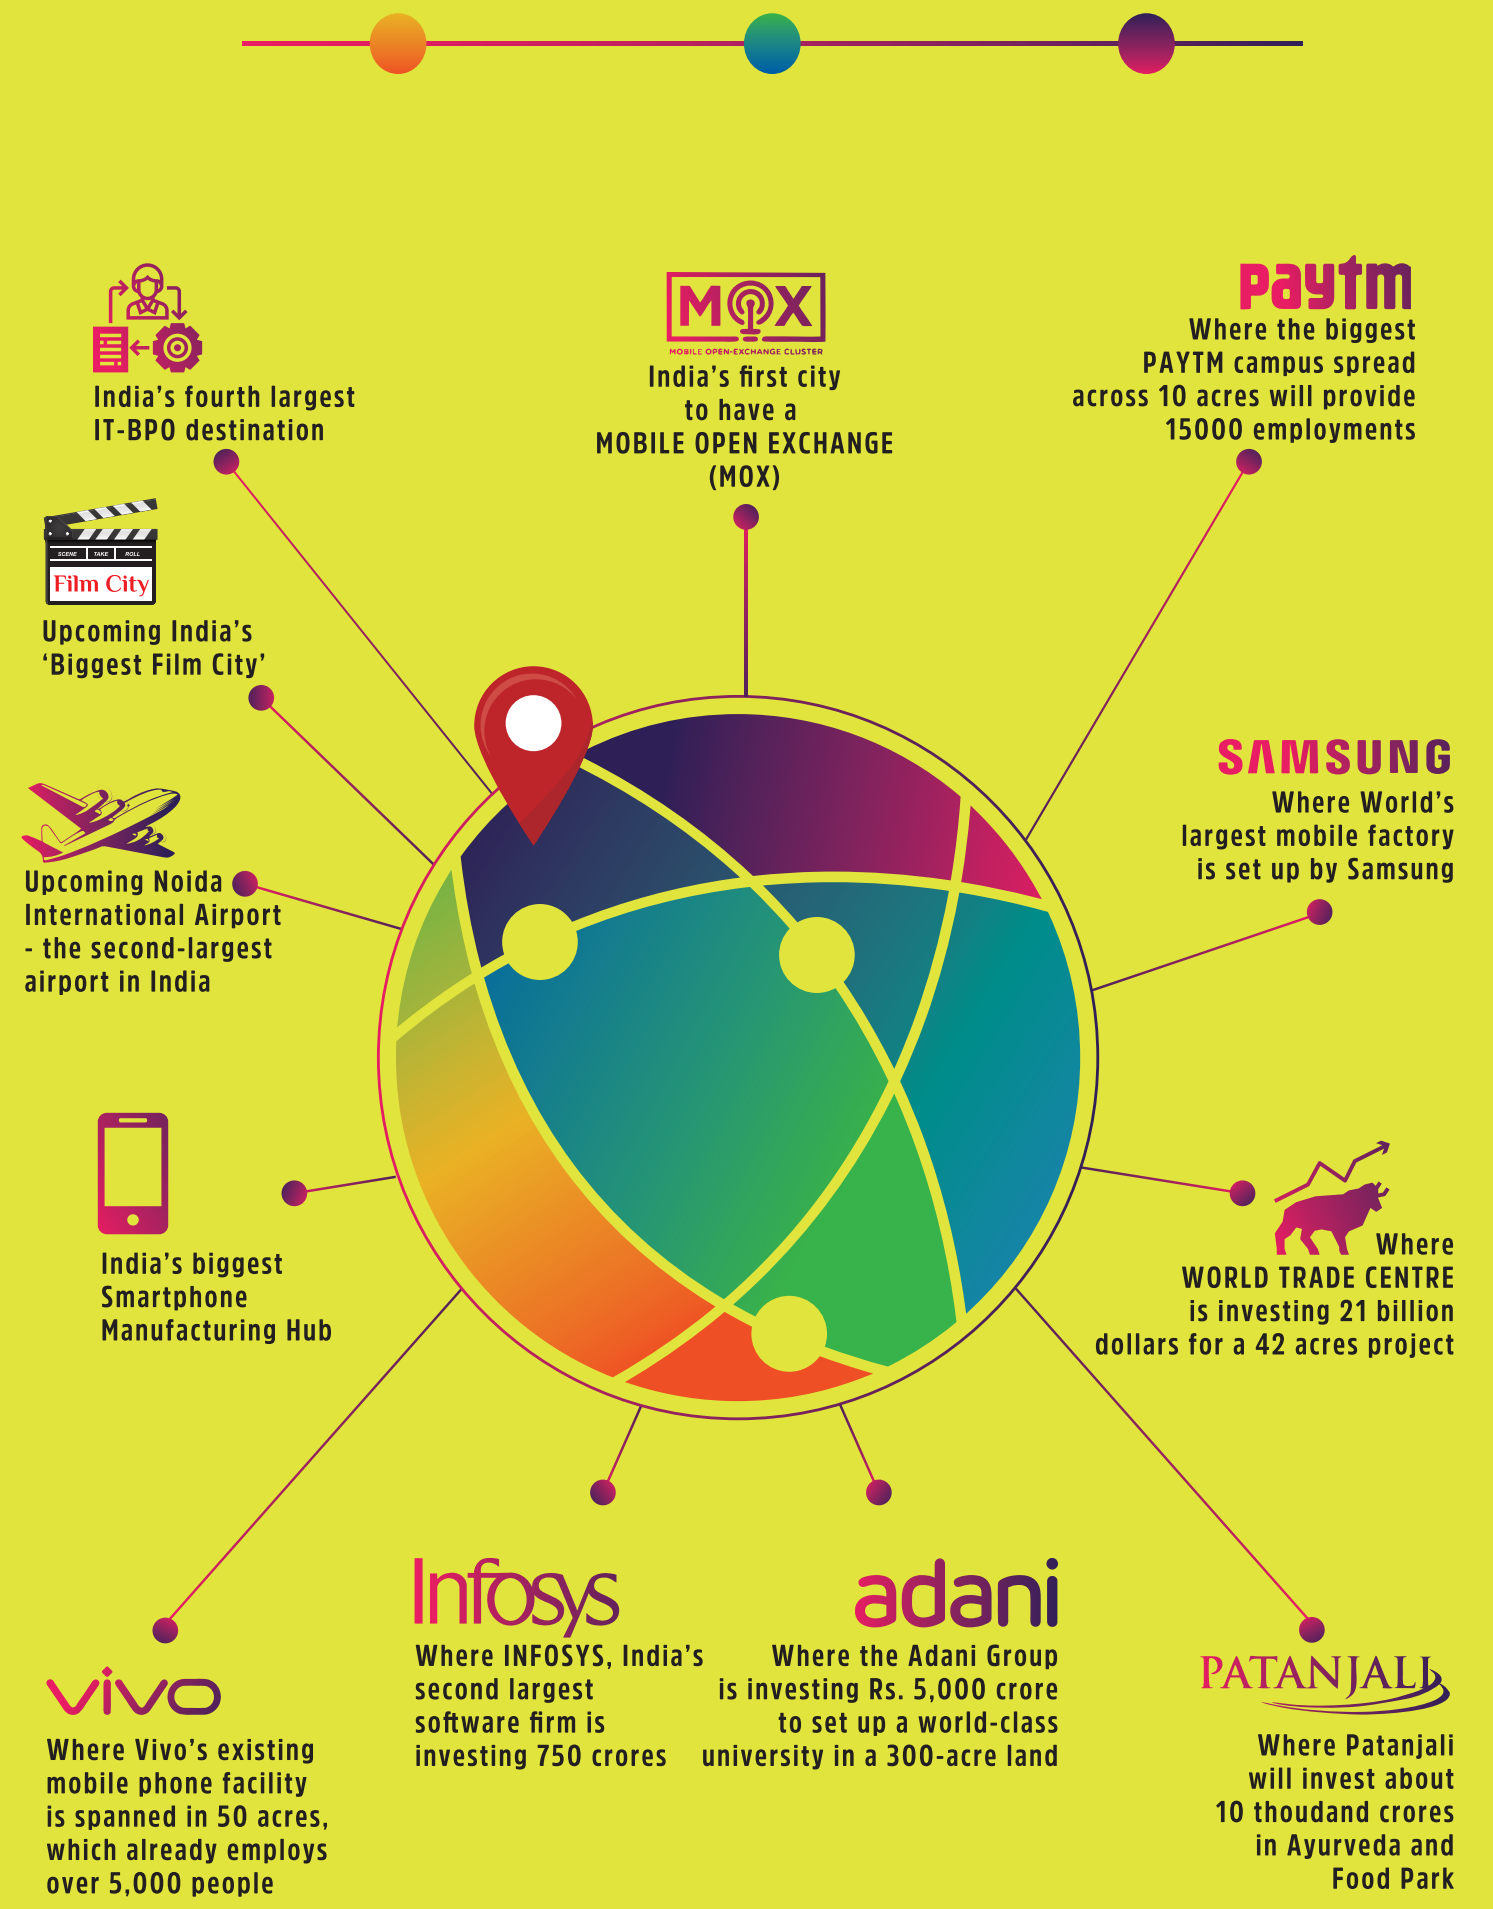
India's fourth largest IT-BPO destination

MOX
MOBILE OPEN-EXCHANGE CLUSTER
India's first city to have a MOBILE OPEN EXCHANGE (MOX)

Paytm
Where the biggest PAYTM campus spread across 10 acres will provide 15000 employments

SCENE TAKE ROLL
Film City
Upcoming India's 'Biggest Film City'

SAMSUNG
Where World's largest mobile factory is set up by Samsung

Upcoming Noida International Airport - the second-largest airport in India

India's biggest Smartphone Manufacturing Hub

Where WORLD TRADE CENTRE is investing 21 billion dollars for a 42 acres project

vivo
Where Vivo's existing mobile phone facility is spanned in 50 acres, which already employs over 5,000 people

Infosys
Where INFOSYS, India's second largest software firm is investing 750 crores

adani
Where the Adani Group is investing Rs. 5,000 crore to set up a world-class university in a 300-acre land

PATANJALI
Where Patanjali will invest about 10 thoudand crores in Ayurveda and Food Park